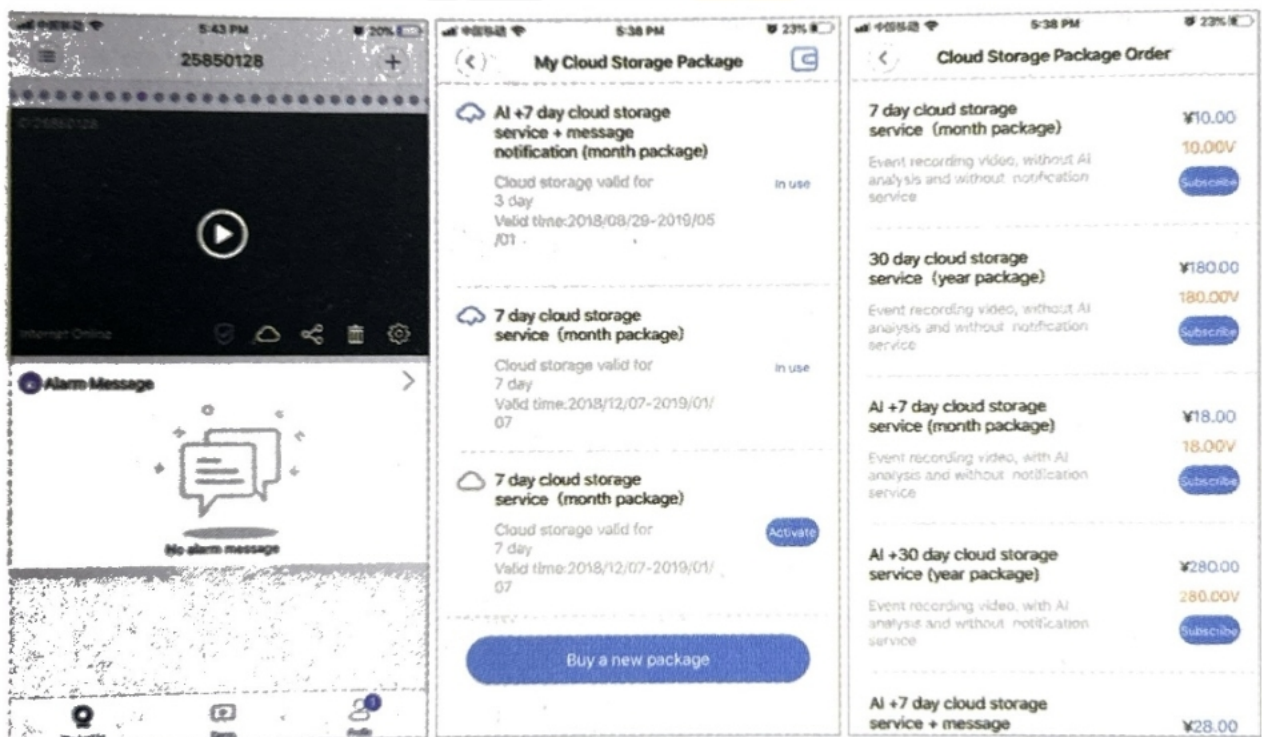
5:43 PM 20%
25850128
+
Internet Online
Alarm Message
No alarm message

5:38 PM 23%
My Cloud Storage Package
AI +7 day cloud storage service + message notification (month package)
Cloud storage valid for 3 day
Valid time:2018/08/29-2019/05/01
In use
7 day cloud storage service (month package)
Cloud storage valid for 7 day
Valid time:2018/12/07-2019/01/07
In use
7 day cloud storage service (month package)
Cloud storage valid for 7 day
Valid time:2018/12/07-2019/01/07
Activate
Buy a new package

5:38 PM 23%
Cloud Storage Package Order
7 day cloud storage service (month package)
¥10.00
10.00V
Event recording video, without AI analysis and without notification service
Subscribe
30 day cloud storage service (year package)
¥180.00
180.00V
Event recording video, without AI analysis and without notification service
Subscribe
AI +7 day cloud storage service (month package)
¥18.00
18.00V
Event recording video, with AI analysis and without notification service
Subscribe
AI +30 day cloud storage service (year package)
¥280.00
280.00V
Event recording video, with AI analysis and without notification service
Subscribe
AI +7 day cloud storage service + message
¥28.00